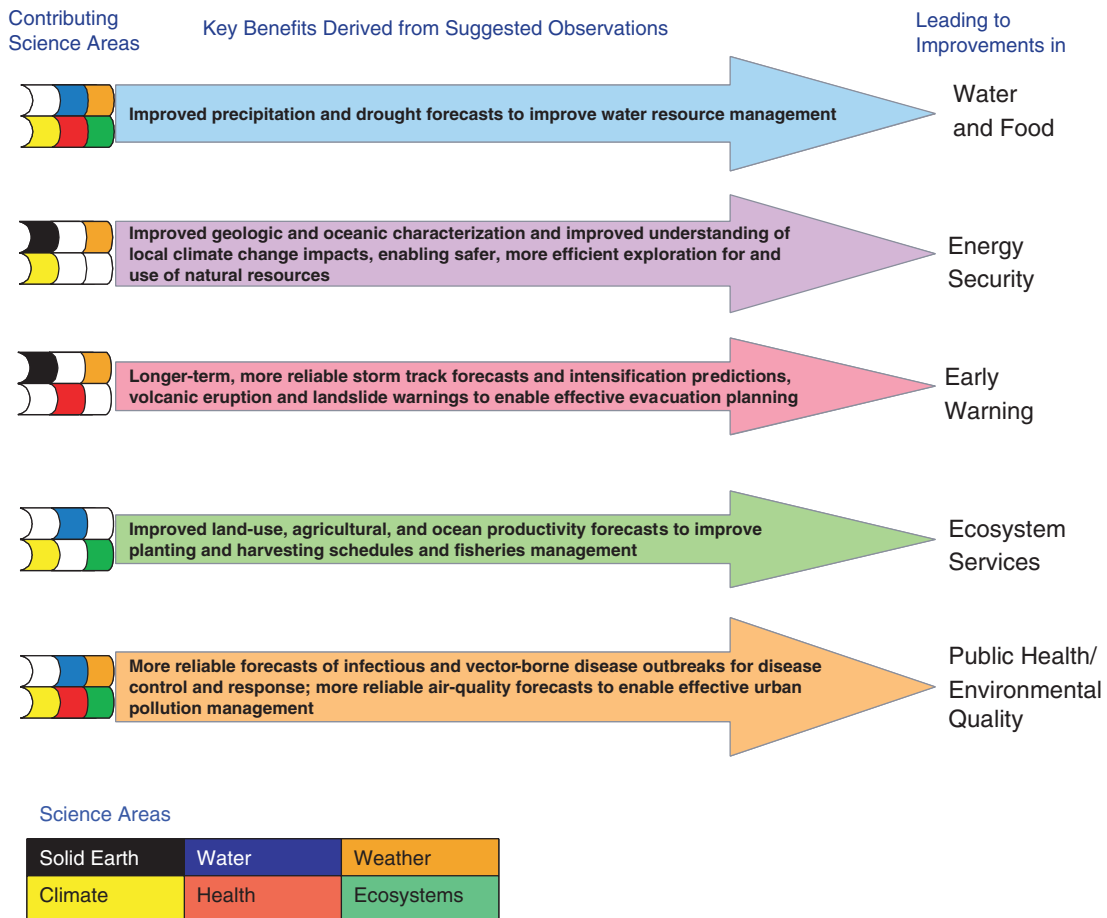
Contributing Science Areas

Key Benefits Derived from Suggested Observations

Leading to Improvements in

Improved precipitation and drought forecasts to improve water resource management

Water and Food

Improved geologic and oceanic characterization and improved understanding of local climate change impacts, enabling safer, more efficient exploration for and use of natural resources

Energy Security

Longer-term, more reliable storm track forecasts and intensification predictions, volcanic eruption and landslide warnings to enable effective evacuation planning

Early Warning

Improved land-use, agricultural, and ocean productivity forecasts to improve planting and harvesting schedules and fisheries management

Ecosystem Services

More reliable forecasts of infectious and vector-borne disease outbreaks for disease control and response; more reliable air-quality forecasts to enable effective urban pollution management

Public Health/ Environmental Quality

Science Areas

| Solid Earth | Water | Weather |
|---|---|---|
| Climate | Health | Ecosystems |